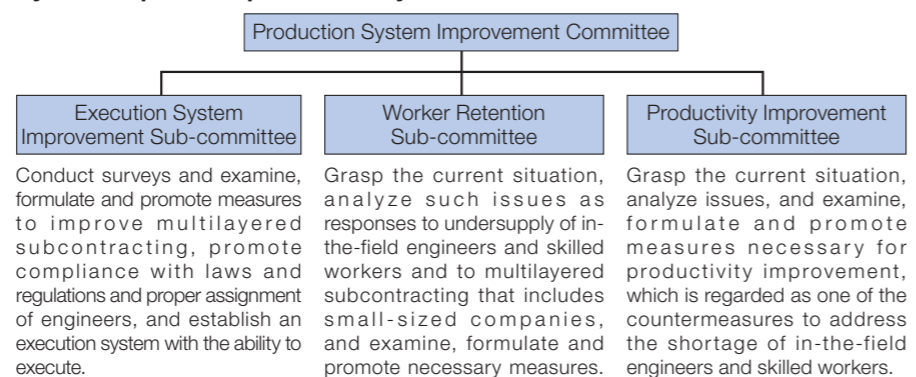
Production System Improvement Committee

Execution System Improvement Sub-committee

Conduct surveys and examine, formulate and promote measures to improve multilayered subcontracting, promote compliance with laws and regulations and proper assignment of engineers, and establish an execution system with the ability to execute.

Worker Retention Sub-committee

Grasp the current situation, analyze such issues as responses to undersupply of in-the-field engineers and skilled workers and to multilayered subcontracting that includes small-sized companies, and examine, formulate and promote necessary measures.

Productivity Improvement Sub-committee

Grasp the current situation, analyze issues, and examine, formulate and promote measures necessary for productivity improvement, which is regarded as one of the countermeasures to address the shortage of in-the-field engineers and skilled workers.